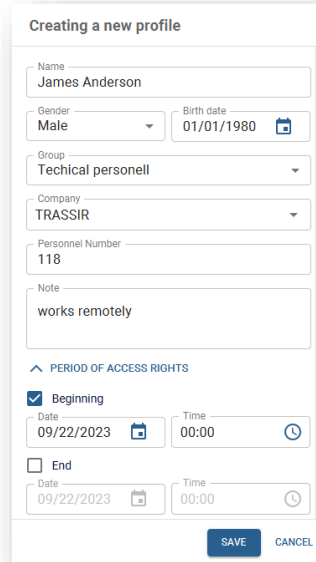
Creating a new profile

Name
James Anderson

Gender
Male

Birth date
01/01/1980

Group
Techical personell

Company
TRASSIR

Personnel Number
118

Note
works remotely

PERIOD OF ACCESS RIGHTS

Beginning

Date
09/22/2023

Time
00:00

End

Date
09/22/2023

Time
00:00

SAVE CANCEL